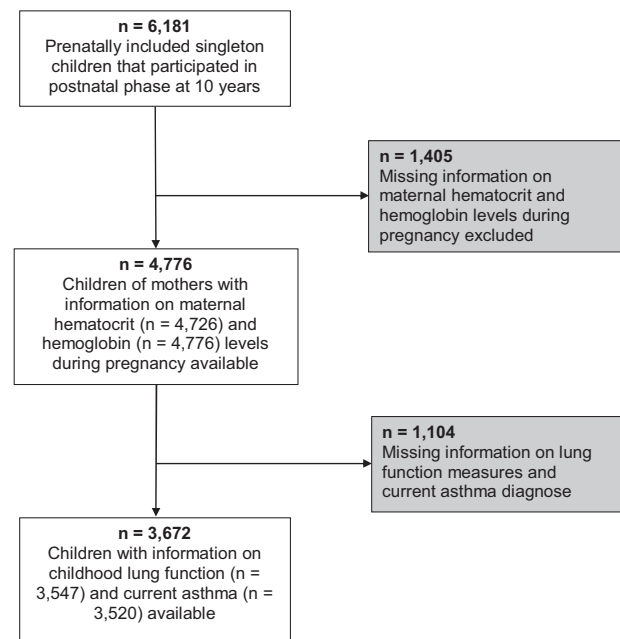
n = 6,181
Prenatally included singleton children that participated in postnatal phase at 10 years

n = 1,405
Missing information on maternal hematocrit and hemoglobin levels during pregnancy excluded

n = 4,776
Children of mothers with information on maternal hematocrit (n = 4,726) and hemoglobin (n = 4,776) levels during pregnancy available

n = 1,104
Missing information on lung function measures and current asthma diagnose

n = 3,672
Children with information on childhood lung function (n = 3,547) and current asthma (n = 3,520) available